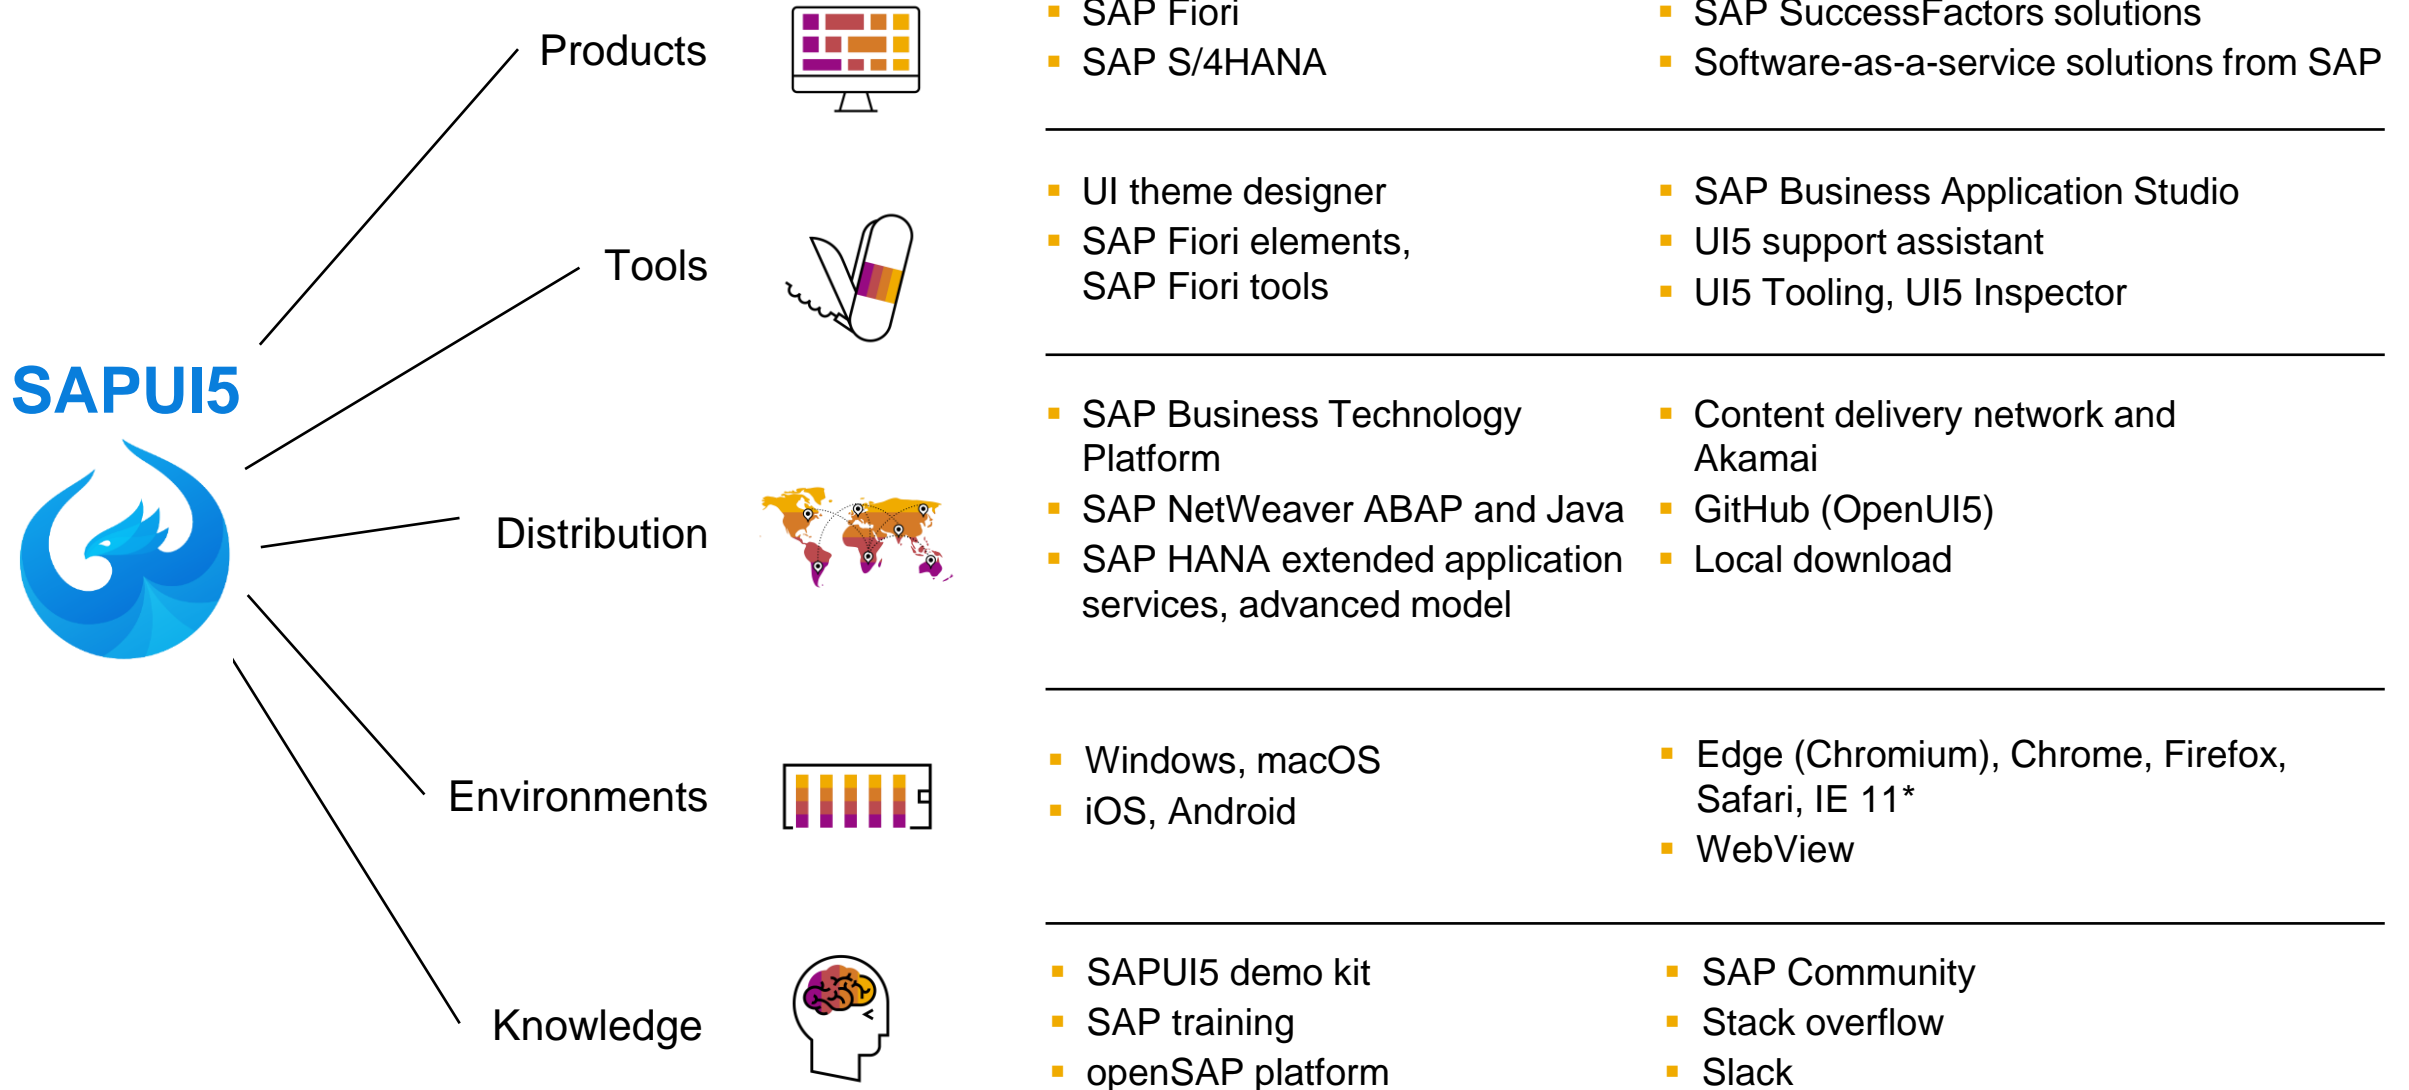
SAPUI5

Products

- SAP Fiori
- SAP S/4HANA

- SAP SuccessFactors solutions
- Software-as-a-service solutions from SAP

Tools

- UI theme designer
- SAP Fiori elements, SAP Fiori tools

- SAP Business Application Studio
- UI5 support assistant
- UI5 Tooling, UI5 Inspector

Distribution

- SAP Business Technology Platform
- SAP NetWeaver ABAP and Java
- SAP HANA extended application services, advanced model

- Content delivery network and Akamai
- GitHub (OpenUI5)
- Local download

Environments

- Windows, macOS
- iOS, Android

- Edge (Chromium), Chrome, Firefox, Safari, IE 11*
- WebView

Knowledge

- SAPUI5 demo kit
- SAP training
- openSAP platform

- SAP Community
- Stack overflow
- Slack